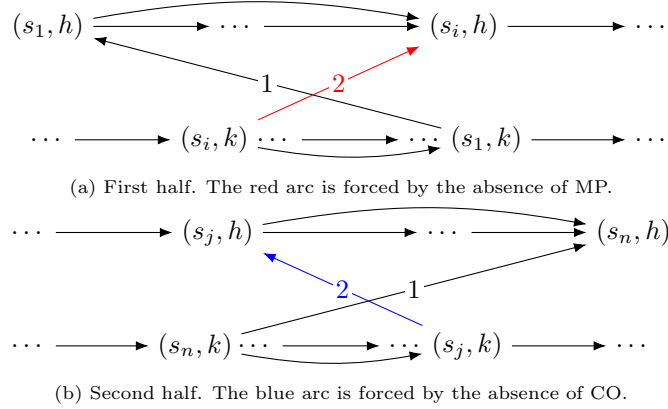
$(s_1, h)$ $\cdots$ $(s_i, h)$ $\cdots$

1 2

$\cdots$ $(s_i, k)$ $\cdots$ $\cdots$ $(s_1, k)$ $\cdots$

(a) First half. The red arc is forced by the absence of MP.

$\cdots$ $(s_j, h)$ $\cdots$ $(s_n, h)$

2 1

$\cdots$ $(s_n, k)$ $\cdots$ $\cdots$ $(s_j, k)$ $\cdots$

(b) Second half. The blue arc is forced by the absence of CO.